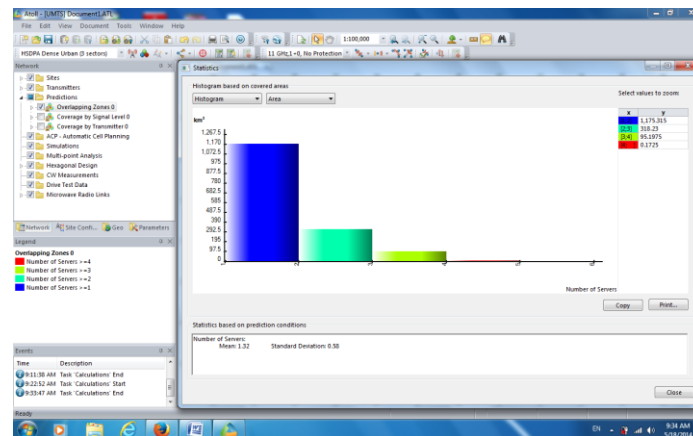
Atoll - [UMTS] Document1.ATL
File Edit View Document Tools Window Help
HSDPA Dense Urban (3 sectors)
1:100,000
11 GHz,1+0, No Protection

Network
Sites
Transmitters
Predictions
Overlapping Zones 0
Coverage by Signal Level 0
Coverage by Transmitter 0
ACP - Automatic Cell Planning
Simulations
Multi-point Analysis
Hexagonal Design
CW Measurements
Drive Test Data
Microwave Radio Links

Network Site Confi... Geo Parameters

Legend
Overlapping Zones 0
Number of Servers >=4
Number of Servers >=3
Number of Servers >=2
Number of Servers >=1

Events
| Time | Description |
|---|---|
| 9:11:38 AM | Task 'Calculations': End |
| 9:22:52 AM | Task 'Calculations': Start |
| 9:33:47 AM | Task 'Calculations': End |

Ready

Statistics
Histogram based on covered areas
Histogram Area
Select values to zoom:
km²
1,267.5
1,170
1,072.5
975
877.5
780
682.5
585
487.5
390
292.5
195
97.5
0
1 2 3 4 5 6
Number of Servers

| x | y |
|---|---|
| 1 | 1,175.315 |
| [2,3) | 318.23 |
| [3,4) | 95.1975 |
| [4,...) | 0.1725 |

Copy Print...

Statistics based on prediction conditions
Number of Servers:
Mean: 1.32 Standard Deviation: 0.58

Close

EN 9:34 AM 5/18/2016